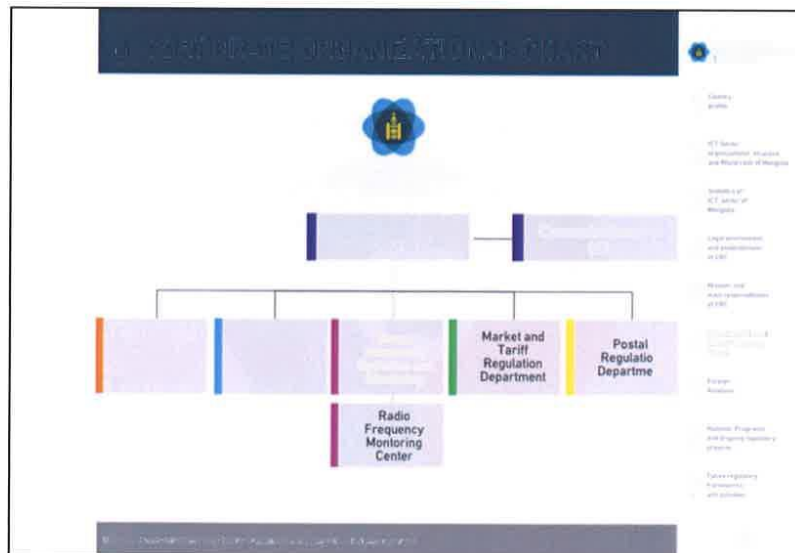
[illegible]

Market and Tariff Regulation Department

Postal Regulatio Departme

Radio Frequency Montoring Center

Country profile

ICT Sector organizational structure and Main role of Mongolia

Statistics of ICT sector of Mongolia

Legal environment and responsibilities of CRC

Mission and main responsibilities of CRC

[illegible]

Foreign Relations

National Programs and Ongoing regulatory projects

Future regulatory frameworks and activities

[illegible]